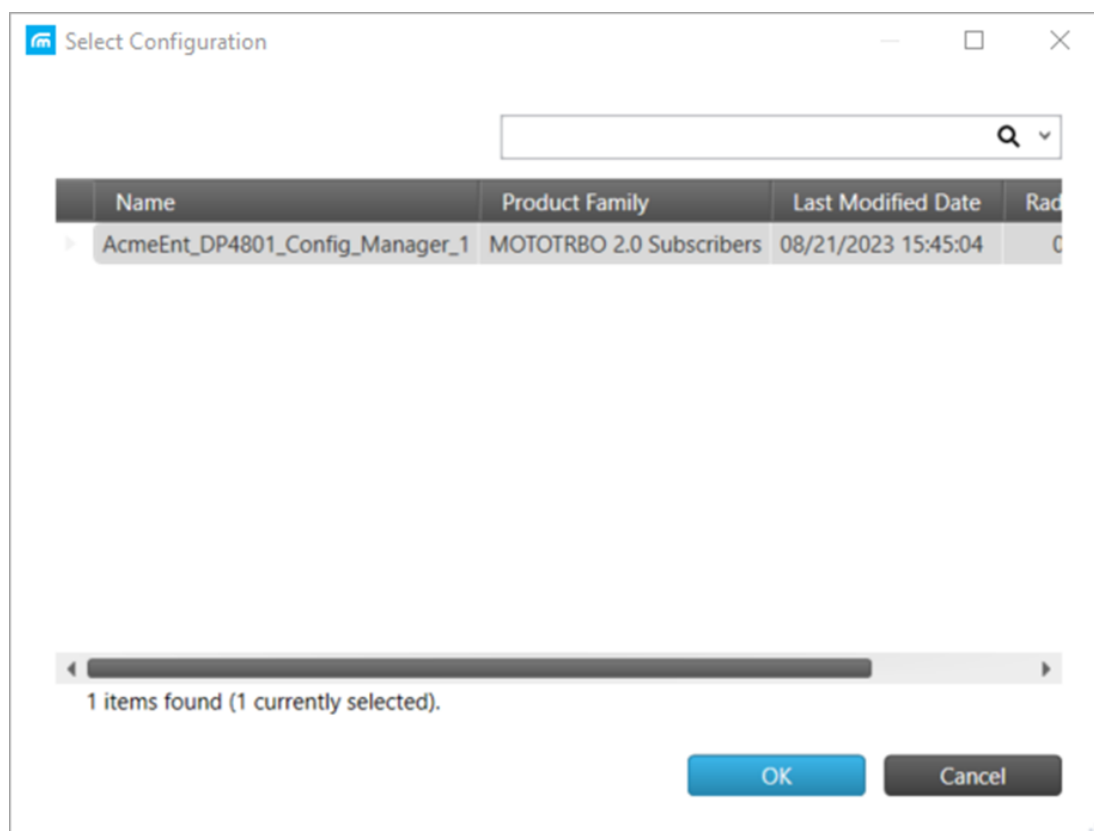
Select Configuration

| Name | Product Family | Last Modified Date | Rad |
|---|---|---|---|
| AcmeEnt_DP4801_Config_Manager_1 | MOTOTRBO 2.0 Subscribers | 08/21/2023 15:45:04 | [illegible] |

1 items found (1 currently selected).

OK

Cancel